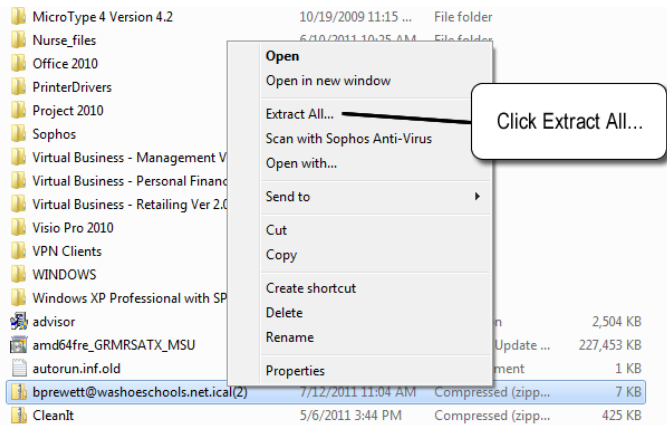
MicroType 4 Version 4.2 10/19/2009 11:15 ... File folder
Nurse_files 6/10/2011 10:25 AM File folder
Office 2010
PrinterDrivers
Project 2010
Sophos
Virtual Business - Management V
Virtual Business - Personal Financ
Virtual Business - Retailing Ver 2.0
Visio Pro 2010
VPN Clients
WINDOWS
Windows XP Professional with SP
advisor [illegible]n 2,504 KB
amd64fre_GRMRSATX_MSU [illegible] Update ... 227,453 KB
autorun.inf.old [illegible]ment 1 KB
bprewett@washoeschools.net.ical(2) 7/12/2011 11:04 AM Compressed (zipp... 7 KB
CleanIt 5/6/2011 3:44 PM Compressed (zipp... 425 KB

Open
Open in new window
Extract All...
Scan with Sophos Anti-Virus
Open with...
Send to
Cut
Copy
Create shortcut
Delete
Rename
Properties

Click Extract All...